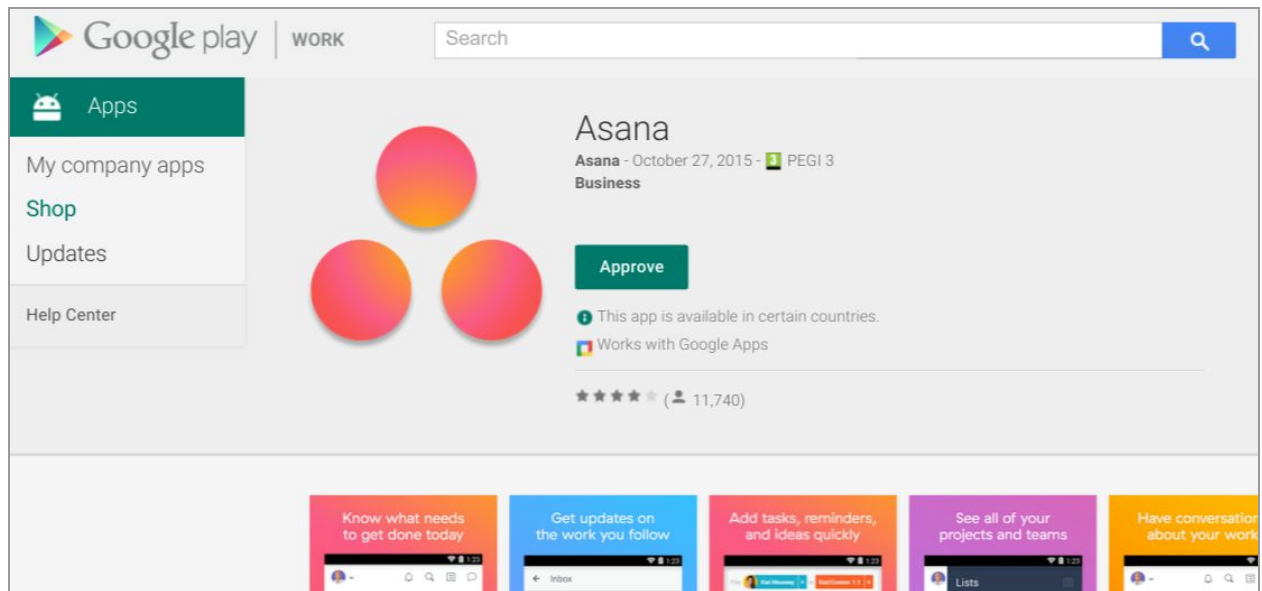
Google play | WORK

Search

Apps

My company apps

Shop

Updates

Help Center

Asana

Asana - October 27, 2015 - 3 PEGI 3

Business

Approve

This app is available in certain countries.

Works with Google Apps

★★★★★ ( 11,740)

Know what needs to get done today

Get updates on the work you follow

Add tasks, reminders, and ideas quickly

See all of your projects and teams

Have conversatio about your work

1:23

Inbox

Lists